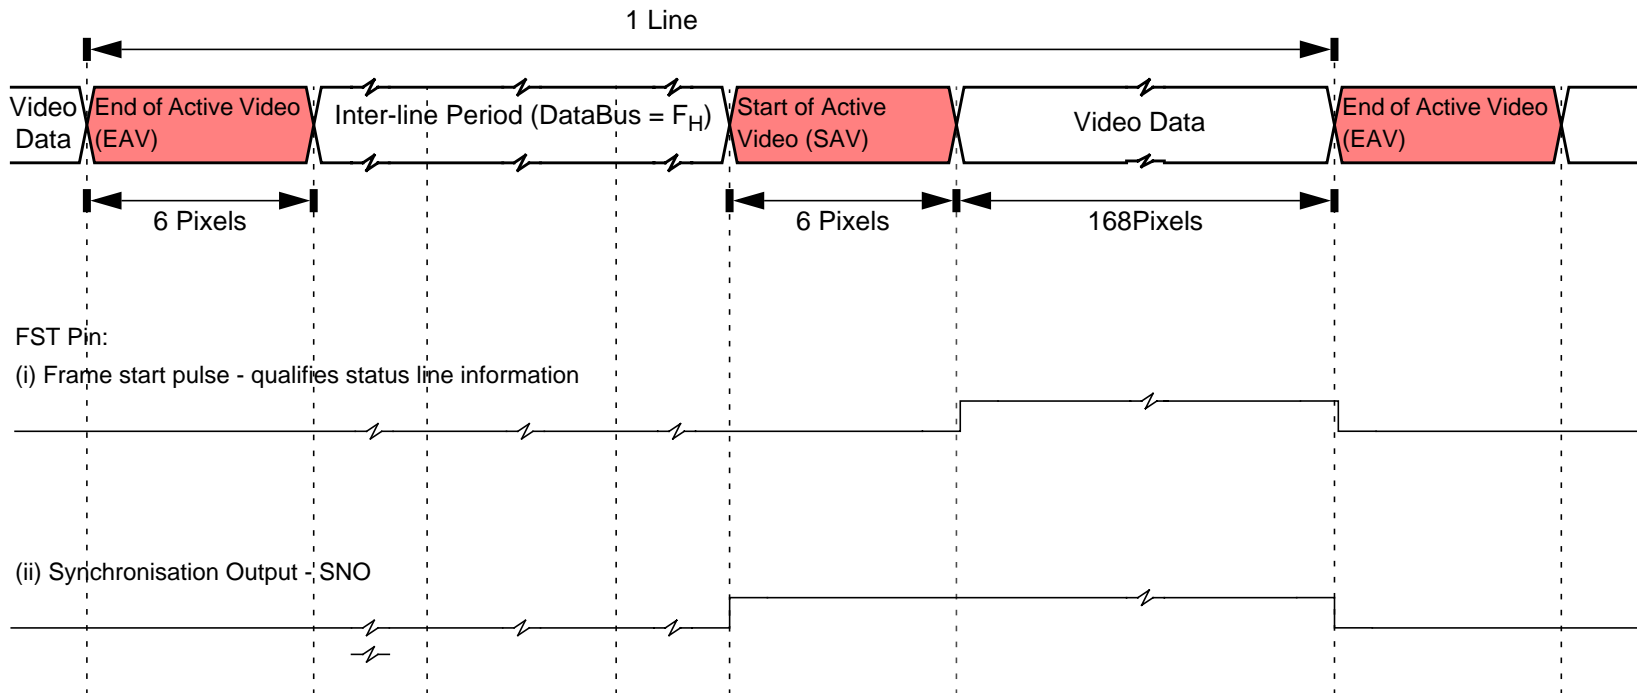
1 Line

Video Data

End of Active Video (EAV)

Inter-line Period (DataBus = $F_H$)

Start of Active Video (SAV)

Video Data

End of Active Video (EAV)

6 Pixels

6 Pixels

168Pixels

FST Pin:

(i) Frame start pulse - qualifies status line information

(ii) Synchronisation Output - SNO